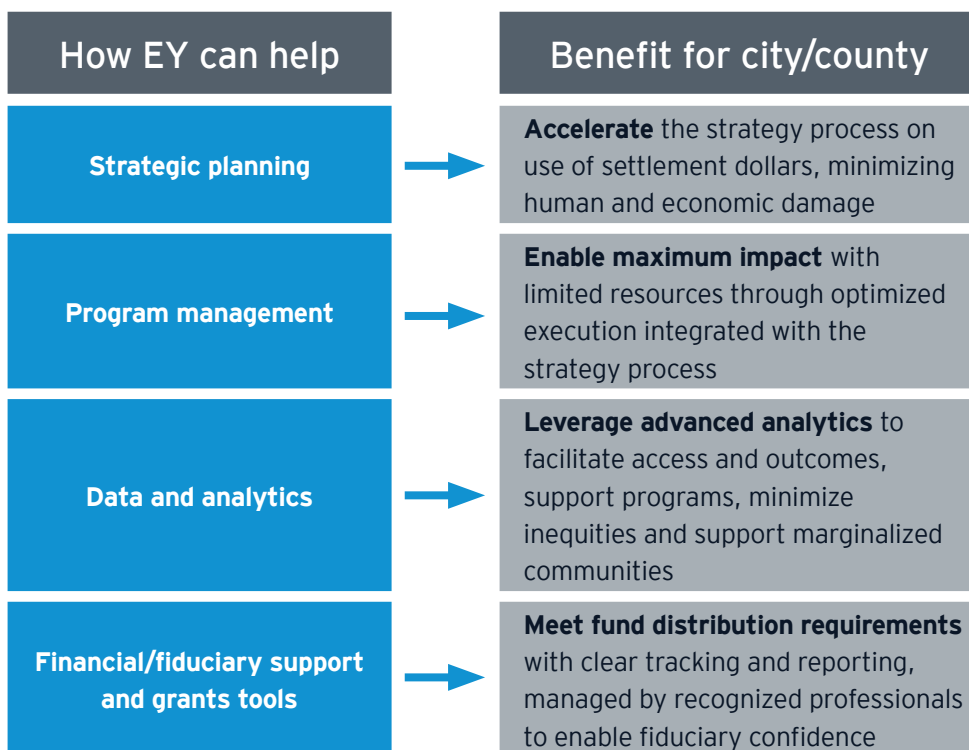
| How EY can help | Benefit for city/county |
|---|---|
| Strategic planning | **Accelerate** the strategy process on use of settlement dollars, minimizing human and economic damage |
| Program management | **Enable maximum impact** with limited resources through optimized execution integrated with the strategy process |
| Data and analytics | **Leverage advanced analytics** to facilitate access and outcomes, support programs, minimize inequities and support marginalized communities |
| Financial/fiduciary support and grants tools | **Meet fund distribution requirements** with clear tracking and reporting, managed by recognized professionals to enable fiduciary confidence |